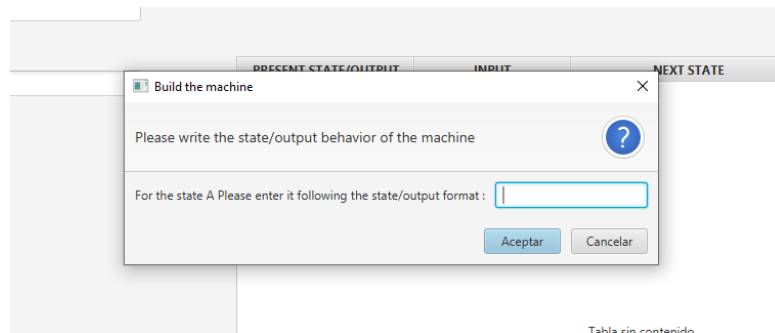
PRESENT STATE/OUTPUT | INPUT | NEXT STATE

Build the machine

Please write the state/output behavior of the machine

?

For the state A Please enter it following the state/output format :

Aceptar

Cancelar

Tabla sin contenido